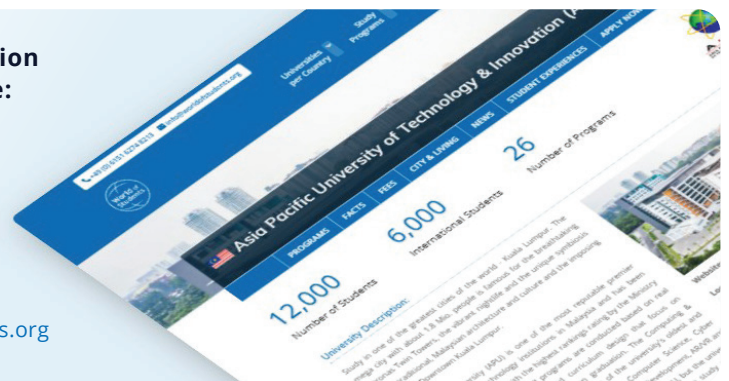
ion
e:

s.org

+49 (0) 151 6274 8313
info@worldofstudents.org
Universities per Country
Study Programs

World of Students

Asia Pacific University of Technology & Innovation (A

PROGRAMS
FACTS
FEES
CITY & LIVING
NEWS
STUDENT EXPERIENCES
APPLY NOW

12,000
Number of Students

6,000
International Students

26
Number of Programs

University Description:

Study in one of the greatest cities of the world - Kuala Lumpur. The mega city with about 1.8 Mio. people is famous for the breathtaking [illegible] Twin Towers, the vibrant nightlife and the unique symbiosis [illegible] traditional Malaysian architecture and culture and the imposing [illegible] Downtown Kuala Lumpur.

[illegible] (APU) is one of the most reputable premier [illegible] technology institutions in Malaysia and has been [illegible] the highest ranking rating by the Ministry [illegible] programs are conducted based on real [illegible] curriculum design that focus on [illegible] graduation. The Computing & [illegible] of the university's latest and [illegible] Computer Science, Cyber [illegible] development, AR/VR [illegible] but the unive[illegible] study

Websi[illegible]
La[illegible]